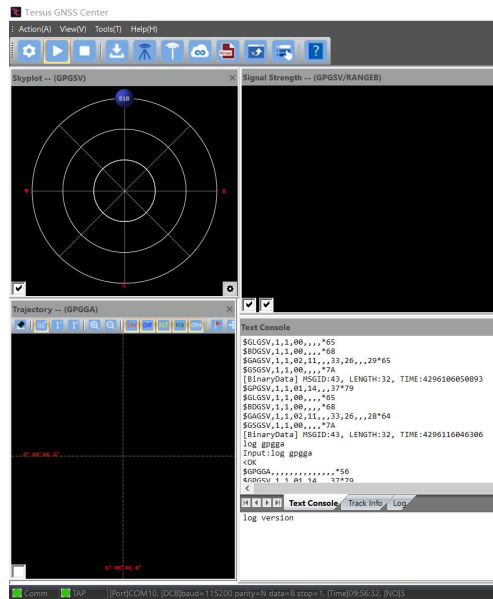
Tersus GNSS Center
Action(A) View(V) Tools(T) Help(H)

Skyplot -- (GPGSV)
S18
Trajectory -- (GPGGA)
Signal Strength -- (GPGSV/RANGEB)

Text Console
$GLGSV,1,1,00,,,,*65
$BDGSV,1,1,00,,,,*68
$GAGSV,1,1,02,11,,,33,26,,,29*65
$GSGSV,1,1,00,,,,*7A
[BinaryData] MSGID:43, LENGTH:32, TIME:4296106050093
$GPGSV,1,1,01,14,,,37*79
$GLGSV,1,1,00,,,,*65
$BDGSV,1,1,00,,,,*68
$GAGSV,1,1,02,11,,,33,26,,,28*64
$GSGSV,1,1,00,,,,*7A
[BinaryData] MSGID:43, LENGTH:32, TIME:4296116046306
log gpgga
Input:log gpgga
<OK
$GPGGA,,,,,,,,,,,,,,*56
$GPGSV,1,1,01,14,,,37*79
Text Console Track Info Log
log version

Comm TAP [Port]COM10, [DCB]baud=115200 parity=N data=8 stop=1, [Time]09:56:32, [NO]5